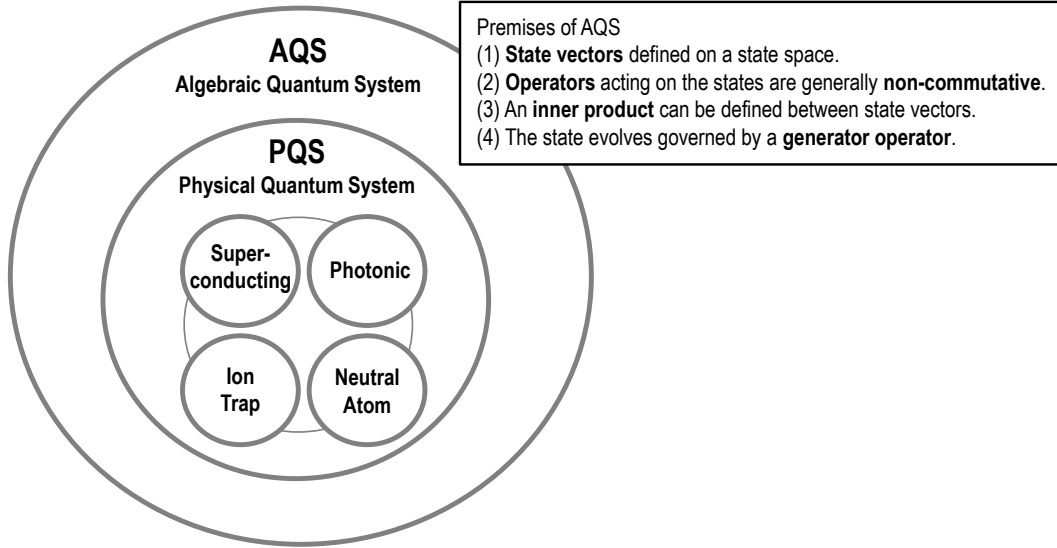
AQS
Algebraic Quantum System

PQS
Physical Quantum System

Superconducting

Photonic

Ion Trap

Neutral Atom

Premises of AQS
(1) **State vectors** defined on a state space.
(2) **Operators** acting on the states are generally **non-commutative**.
(3) An **inner product** can be defined between state vectors.
(4) The state evolves governed by a **generator operator**.